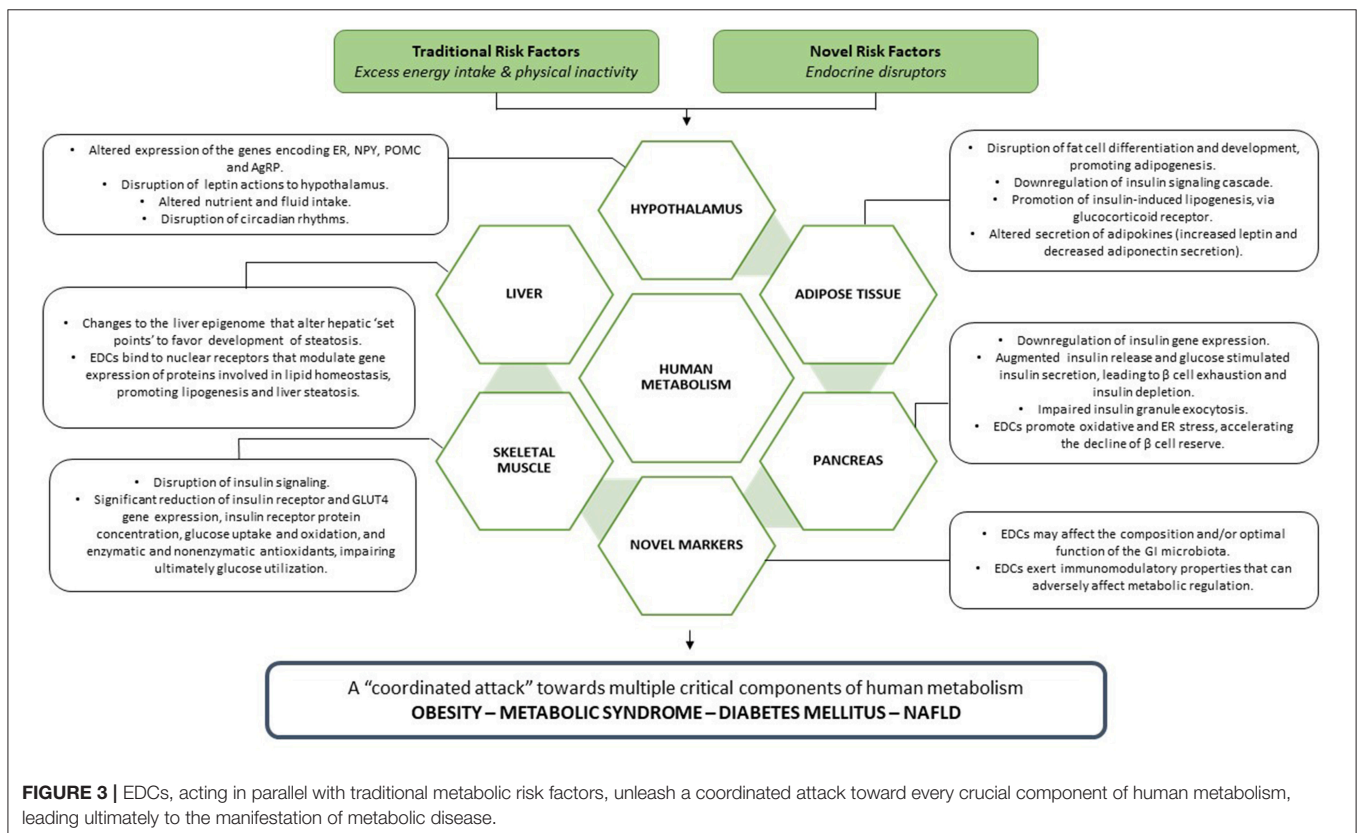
Traditional Risk Factors
Excess energy intake & physical inactivity

Novel Risk Factors
Endocrine disruptors

• Altered expression of the genes encoding ER, NPY, POMC and AgRP.
• Disruption of leptin actions to hypothalamus.
• Altered nutrient and fluid intake.
• Disruption of circadian rhythms.

• Disruption of fat cell differentiation and development, promoting adipogenesis.
• Downregulation of insulin signaling cascade.
• Promotion of insulin-induced lipogenesis, via glucocorticoid receptor.
• Altered secretion of adipokines (increased leptin and decreased adiponectin secretion).

HYPOTHALAMUS

LIVER

ADIPOSE TISSUE

HUMAN METABOLISM

SKELETAL MUSCLE

PANCREAS

NOVEL MARKERS

• Changes to the liver epigenome that alter hepatic 'set points' to favor development of steatosis.
• EDCs bind to nuclear receptors that modulate gene expression of proteins involved in lipid homeostasis, promoting lipogenesis and liver steatosis.

• Downregulation of insulin gene expression.
• Augmented insulin release and glucose stimulated insulin secretion, leading to β cell exhaustion and insulin depletion.
• Impaired insulin granule exocytosis.
• EDCs promote oxidative and ER stress, accelerating the decline of β cell reserve.

• Disruption of insulin signaling.
• Significant reduction of insulin receptor and GLUT4 gene expression, insulin receptor protein concentration, glucose uptake and oxidation, and enzymatic and nonenzymatic antioxidants, impairing ultimately glucose utilization.

• EDCs may affect the composition and/or optimal function of the GI microbiota.
• EDCs exert immunomodulatory properties that can adversely affect metabolic regulation.

A "coordinated attack" towards multiple critical components of human metabolism
OBESITY – METABOLIC SYNDROME – DIABETES MELLITUS – NAFLD

FIGURE 3 | EDCs, acting in parallel with traditional metabolic risk factors, unleash a coordinated attack toward every crucial component of human metabolism, leading ultimately to the manifestation of metabolic disease.